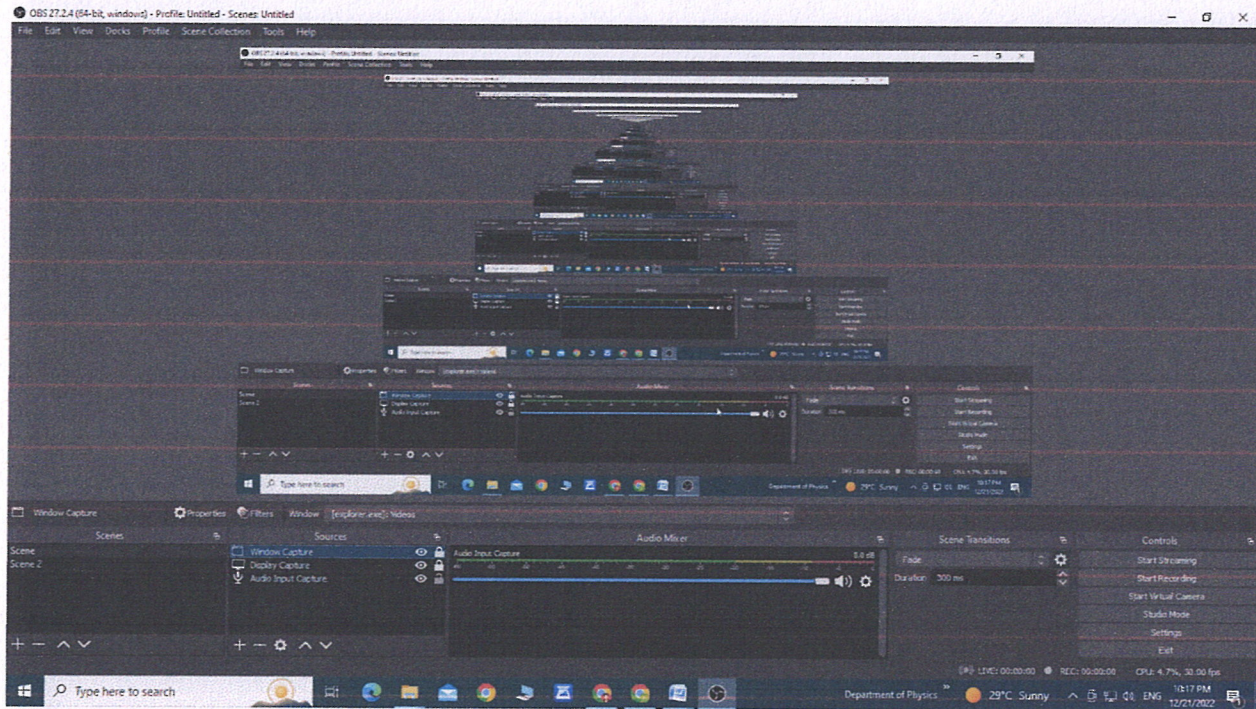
OBS 27.2.4 (64-bit, windows) - Profile: Untitled - Scenes: Untitled

File Edit View Docks Profile Scene Collection Tools Help

Window Capture Properties Filters Window [explorer.exe]: Videos

Scenes
Scene
Scene 2

Sources
Window Capture
Display Capture
Audio Input Capture

Audio Mixer
Audio Input Capture 0.0 dB

Scene Transitions
Fade
Duration 300 ms

Controls
Start Streaming
Start Recording
Start Virtual Camera
Studio Mode
Settings
Exit

LIVE: 00:00:00 REC: 00:00:00 CPU: 4.7%, 30.00 fps

Type here to search

Department of Physics 29°C Sunny ENG 10:17 PM 12/21/2022